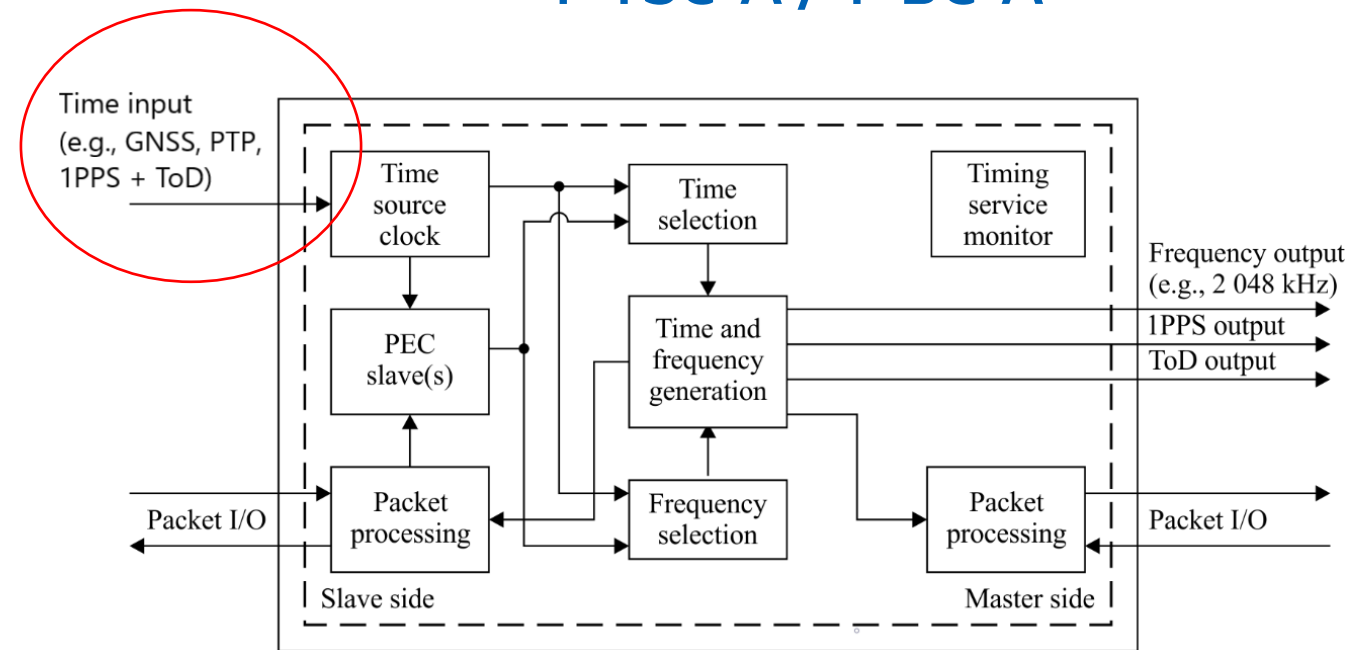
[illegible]

Time input (e.g., GNSS, PTP, 1PPS + ToD)

Time source clock

Time selection

Timing service monitor

Frequency output (e.g., 2 048 kHz)

PEC slave(s)

Time and frequency generation

1PPS output

ToD output

Packet I/O

Packet processing

Frequency selection

Packet processing

Packet I/O

Slave side

Master side